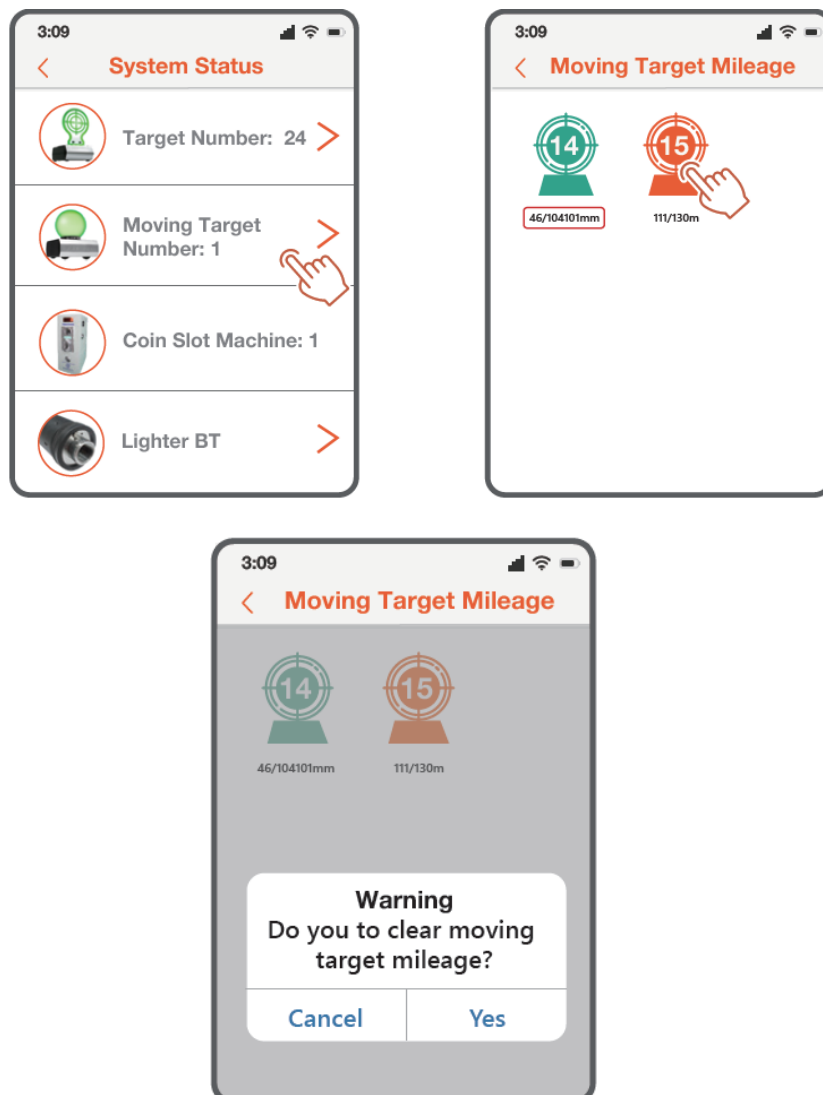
3:09

System Status

Target Number: 24

Moving Target Number: 1

Coin Slot Machine: 1

Lighter BT

3:09

Moving Target Mileage

14

46/104101mm

15

111/130m

3:09

Moving Target Mileage

14

46/104101mm

15

111/130m

Warning
Do you to clear moving target mileage?

Cancel

Yes